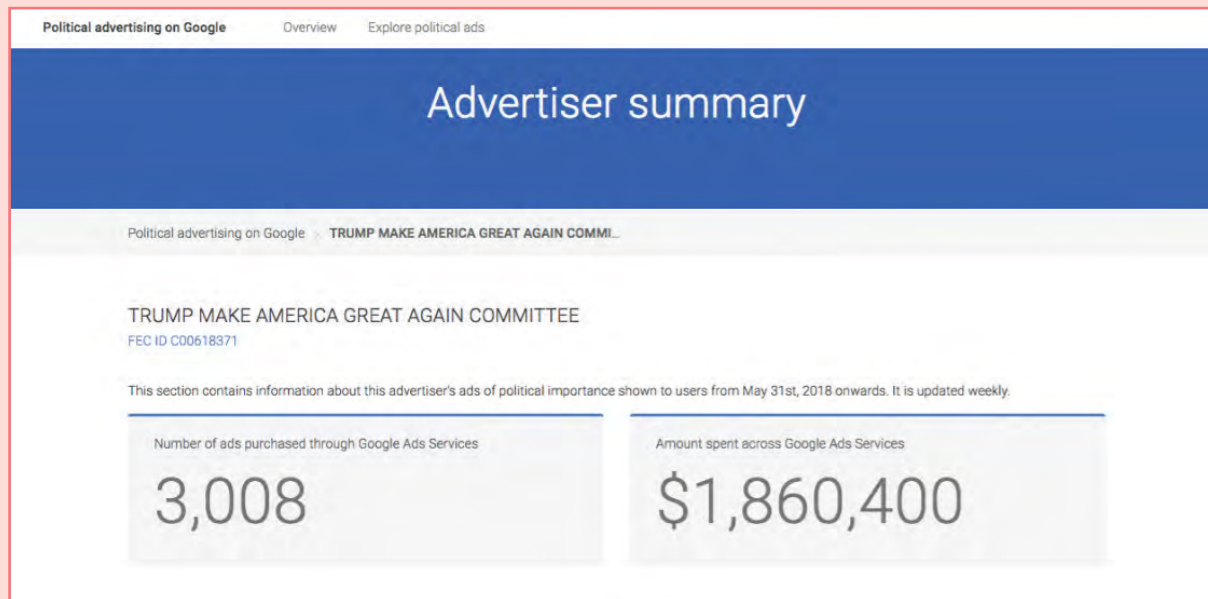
Political advertising on Google Overview Explore political ads

Advertiser summary

Political advertising on Google › TRUMP MAKE AMERICA GREAT AGAIN COMMI...

TRUMP MAKE AMERICA GREAT AGAIN COMMITTEE
FEC ID C00618371

This section contains information about this advertiser's ads of political importance shown to users from May 31st, 2018 onwards. It is updated weekly.

Number of ads purchased through Google Ads Services
3,008

Amount spent across Google Ads Services
$1,860,400